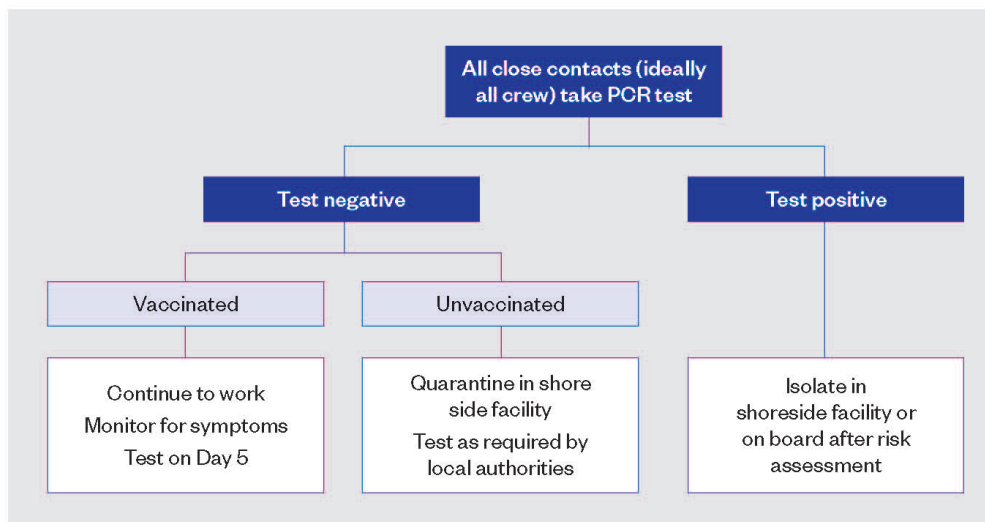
All close contacts (ideally all crew) take PCR test

Test negative

Test positive

Vaccinated

Unvaccinated

Continue to work
Monitor for symptoms
Test on Day 5

Quarantine in shore side facility
Test as required by local authorities

Isolate in shoreside facility or on board after risk assessment